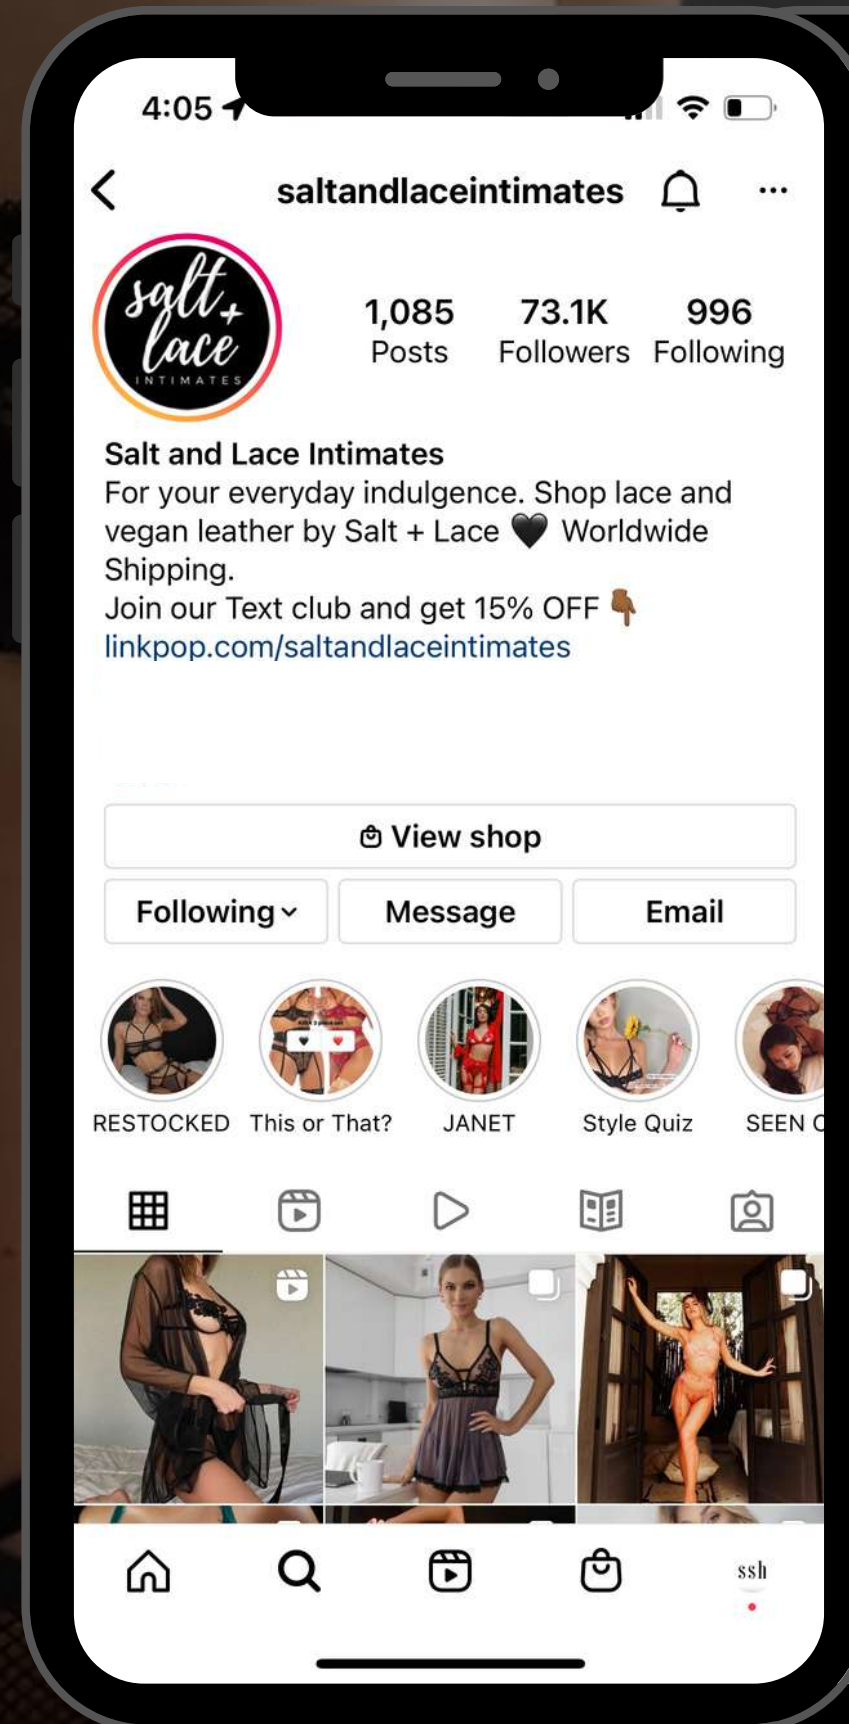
4:05

saltandlaceintimates

salt + lace INTIMATES

1,085 Posts
73.1K Followers
996 Following

Salt and Lace Intimates
For your everyday indulgence. Shop lace and vegan leather by Salt + Lace 🖤 Worldwide Shipping.
Join our Text club and get 15% OFF 👇
linkpop.com/saltandlaceintimates

View shop

Following
Message
Email

RESTOCKED
This or That?
JANET
Style Quiz
SEEN O

ssh